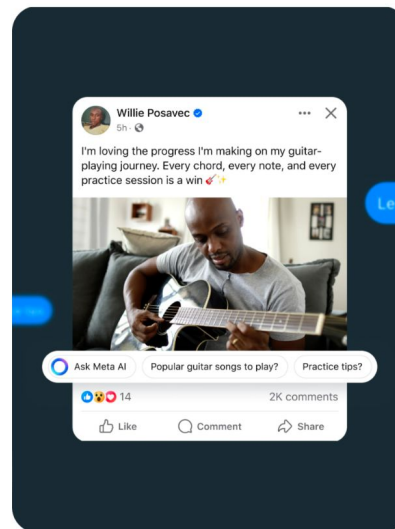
Willie Posavec
5h ·

I'm loving the progress I'm making on my guitar-playing journey. Every chord, every note, and every practice session is a win 🎸✨

Ask Meta AI
Popular guitar songs to play?
Practice tips?

14
2K comments

Like
Comment
Share

Le